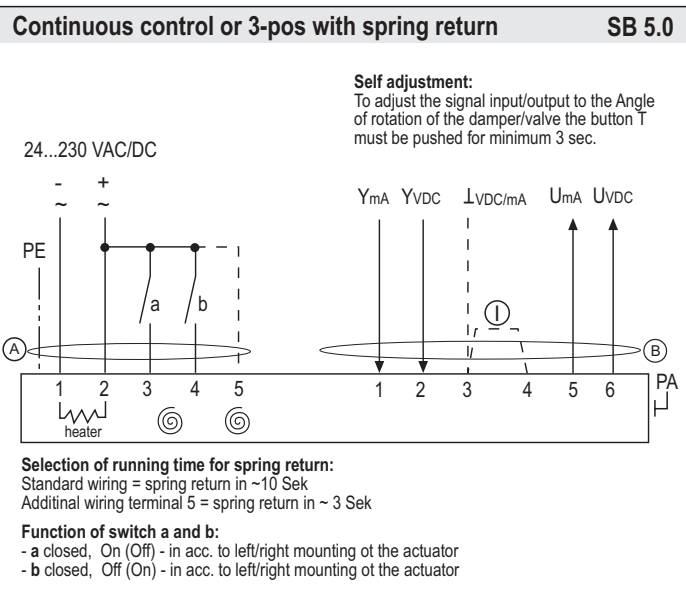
Continuous control or 3-pos with spring return SB 5.0

Self adjustment:
To adjust the signal input/output to the Angle of rotation of the damper/valve the button T must be pushed for minimum 3 sec.

24...230 VAC/DC

- ~ + ~

PE

a b

Y$_{mA}$ Y$_{VDC}$ ⊥$_{VDC/mA}$ U$_{mA}$ U$_{VDC}$

A B

1 2 3 4 5

heater

1 2 3 4 5 6

PA

Selection of running time for spring return:
Standard wiring = spring return in ~10 Sek
Additinal wiring terminal 5 = spring return in ~ 3 Sek

Function of switch a and b:
- a closed, On (Off) - in acc. to left/right mounting ot the actuator
- b closed, Off (On) - in acc. to left/right mounting ot the actuator